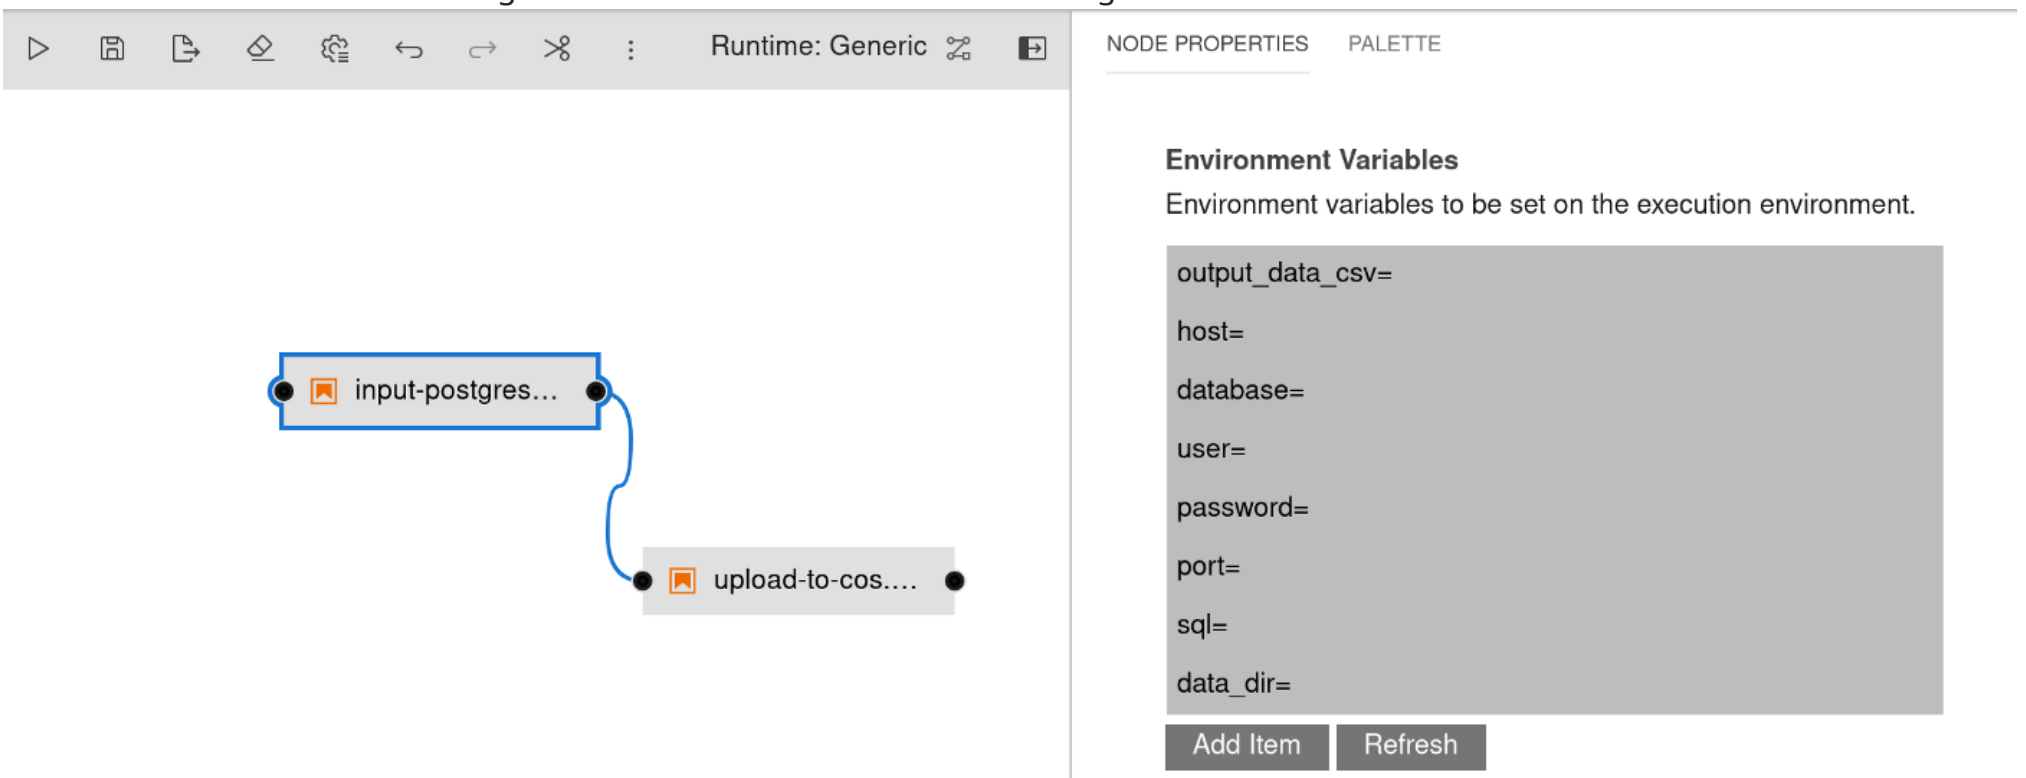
Runtime: Generic

input-postgres...

upload-to-cos....

NODE PROPERTIES PALETTE

Environment Variables

Environment variables to be set on the execution environment.

output_data_csv=
host=
database=
user=
password=
port=
sql=
data_dir=

Add Item Refresh